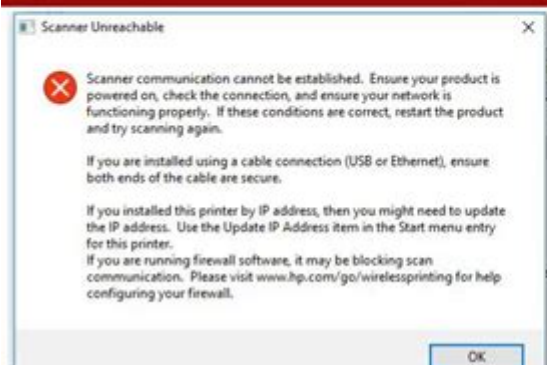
Scanner Unreachable

×

Scanner communication cannot be established. Ensure your product is powered on, check the connection, and ensure your network is functioning properly. If these conditions are correct, restart the product and try scanning again.

If you are installed using a cable connection (USB or Ethernet), ensure both ends of the cable are secure.

If you installed this printer by IP address, then you might need to update the IP address. Use the Update IP Address item in the Start menu entry for this printer.
If you are running firewall software, it may be blocking scan communication. Please visit www.hp.com/go/wirelessprinting for help configuring your firewall.

OK